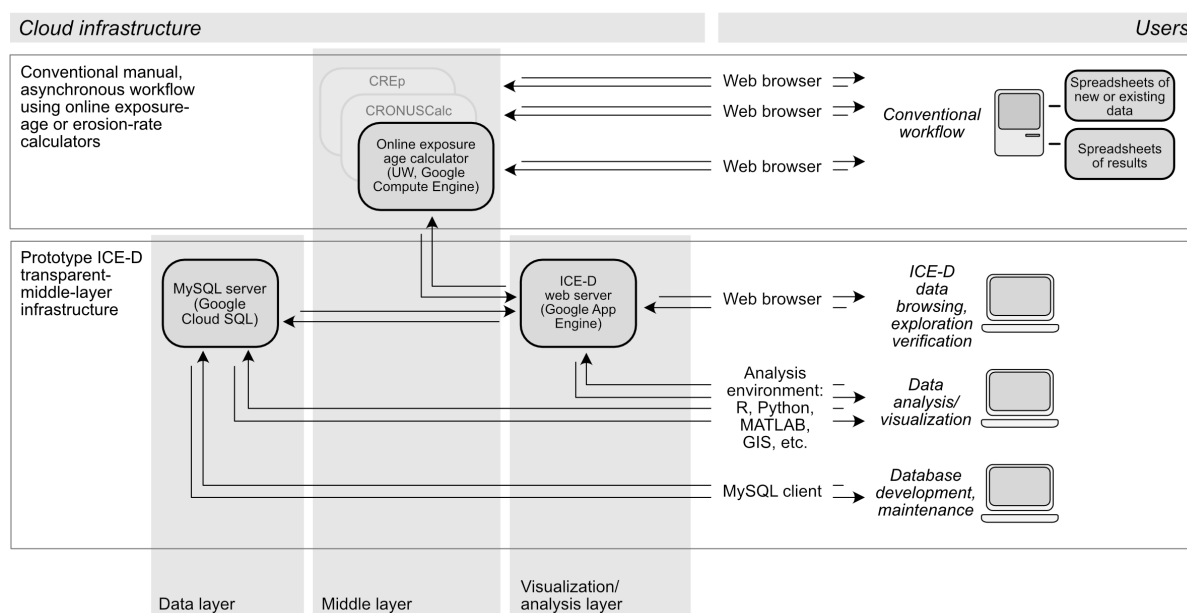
Cloud infrastructure

Users

Conventional manual, asynchronous workflow using online exposure-age or erosion-rate calculators

CREp

CRONUSCalc

Online exposure age calculator (UW, Google Compute Engine)

Web browser

Web browser

Web browser

Conventional workflow

Spreadsheets of new or existing data

Spreadsheets of results

Prototype ICE-D transparent-middle-layer infrastructure

MySQL server (Google Cloud SQL)

ICE-D web server (Google App Engine)

Web browser

ICE-D data browsing, exploration verification

Analysis environment: R, Python, MATLAB, GIS, etc.

Data analysis/ visualization

MySQL client

Database development, maintenance

Data layer

Middle layer

Visualization/ analysis layer